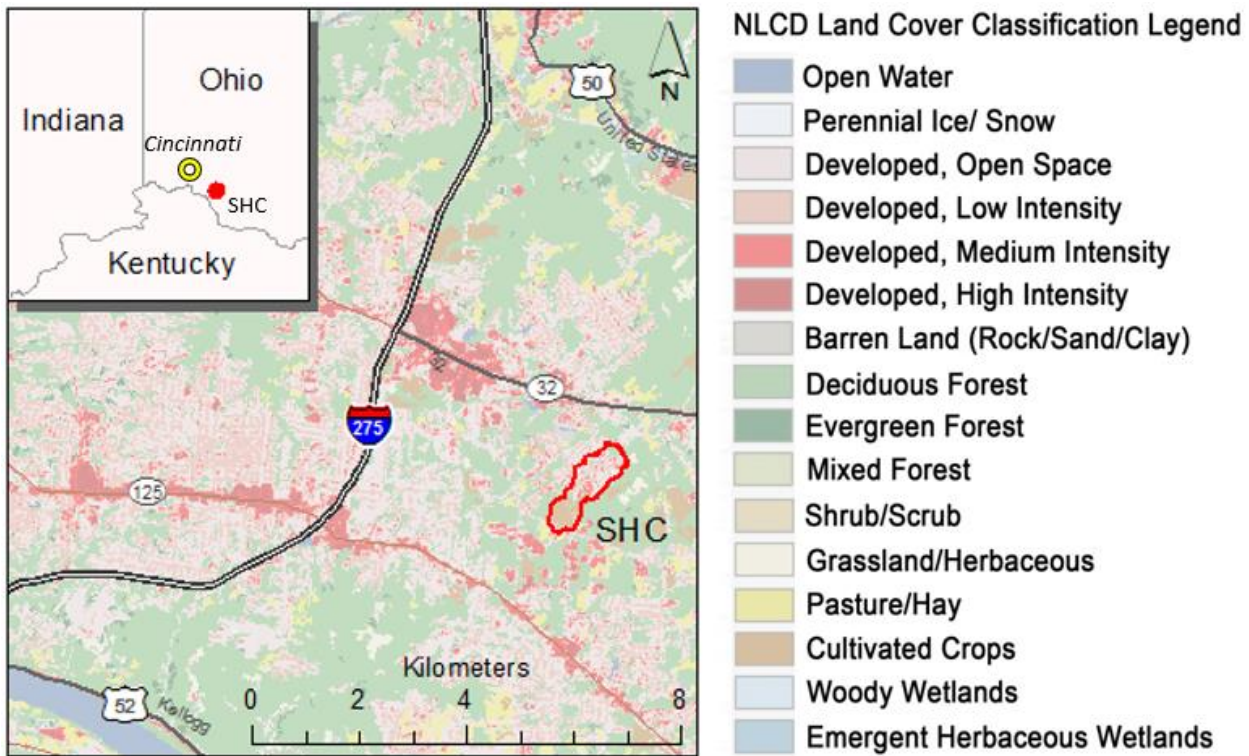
Ohio
Indiana
Cincinnati
SHC
Kentucky

50
N
United States

32
32
275
125
SHC
52
Kellogg
Kilometers
0 2 4 6 8

NLCD Land Cover Classification Legend
Open Water
Perennial Ice/ Snow
Developed, Open Space
Developed, Low Intensity
Developed, Medium Intensity
Developed, High Intensity
Barren Land (Rock/Sand/Clay)
Deciduous Forest
Evergreen Forest
Mixed Forest
Shrub/Scrub
Grassland/Herbaceous
Pasture/Hay
Cultivated Crops
Woody Wetlands
Emergent Herbaceous Wetlands